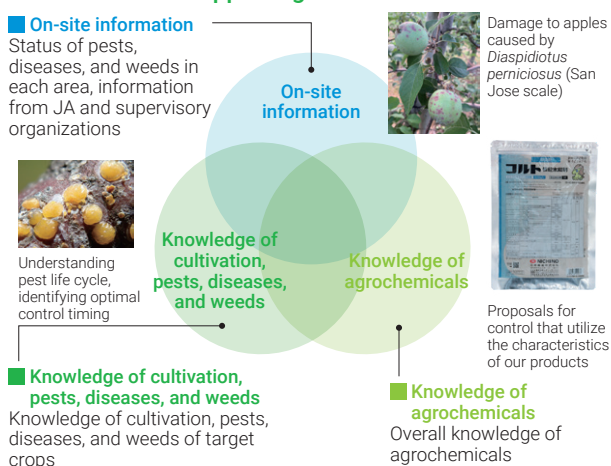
On-site information
Status of pests, diseases, and weeds in each area, information from JA and supervisory organizations

Damage to apples caused by *Diaspidiotus perniciosus* (San Jose scale)

On-site information

Knowledge of cultivation, pests, diseases, and weeds

Knowledge of agrochemicals

Understanding pest life cycle, identifying optimal control timing

Proposals for control that utilize the characteristics of our products

Knowledge of cultivation, pests, diseases, and weeds
Knowledge of cultivation, pests, diseases, and weeds of target crops

Knowledge of agrochemicals
Overall knowledge of agrochemicals